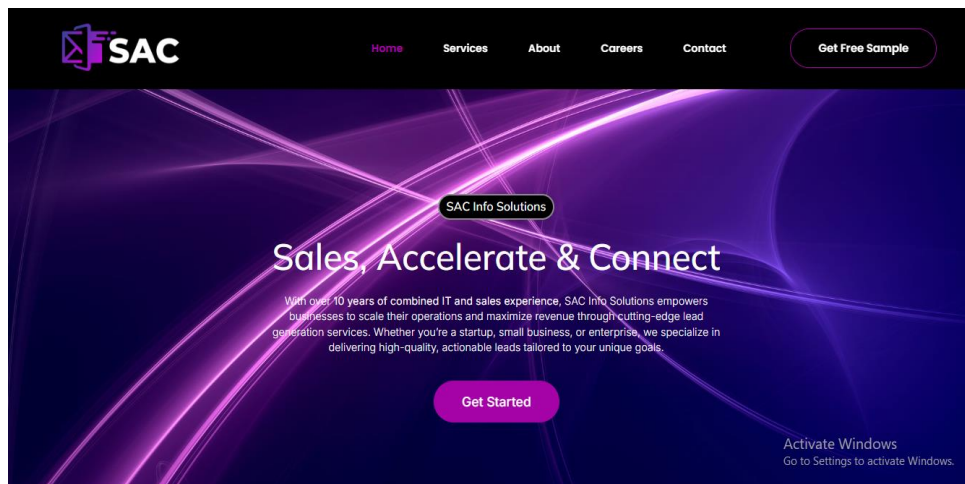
SAC

Home Services About Careers Contact

Get Free Sample

SAC Info Solutions

Sales, Accelerate & Connect

With over 10 years of combined IT and sales experience, SAC Info Solutions empowers businesses to scale their operations and maximize revenue through cutting-edge lead generation services. Whether you're a startup, small business, or enterprise, we specialize in delivering high-quality, actionable leads tailored to your unique goals.

Get Started

Activate Windows
Go to Settings to activate Windows.